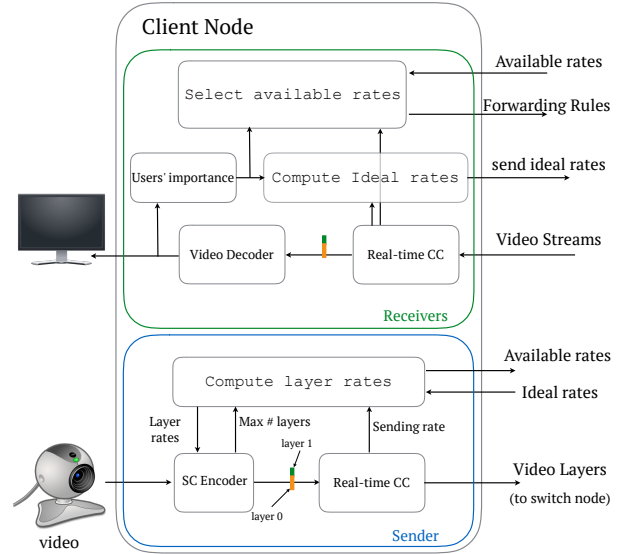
Client Node

Available rates

Select available rates

Forwarding Rules

Users' importance

Compute Ideal rates

send ideal rates

Video Decoder

Real-time CC

Video Streams

Receivers

Available rates

Compute layer rates

Ideal rates

Layer rates

Max # layers

layer 1

Sending rate

SC Encoder

Real-time CC

Video Layers
(to switch node)

layer 0

video

Sender